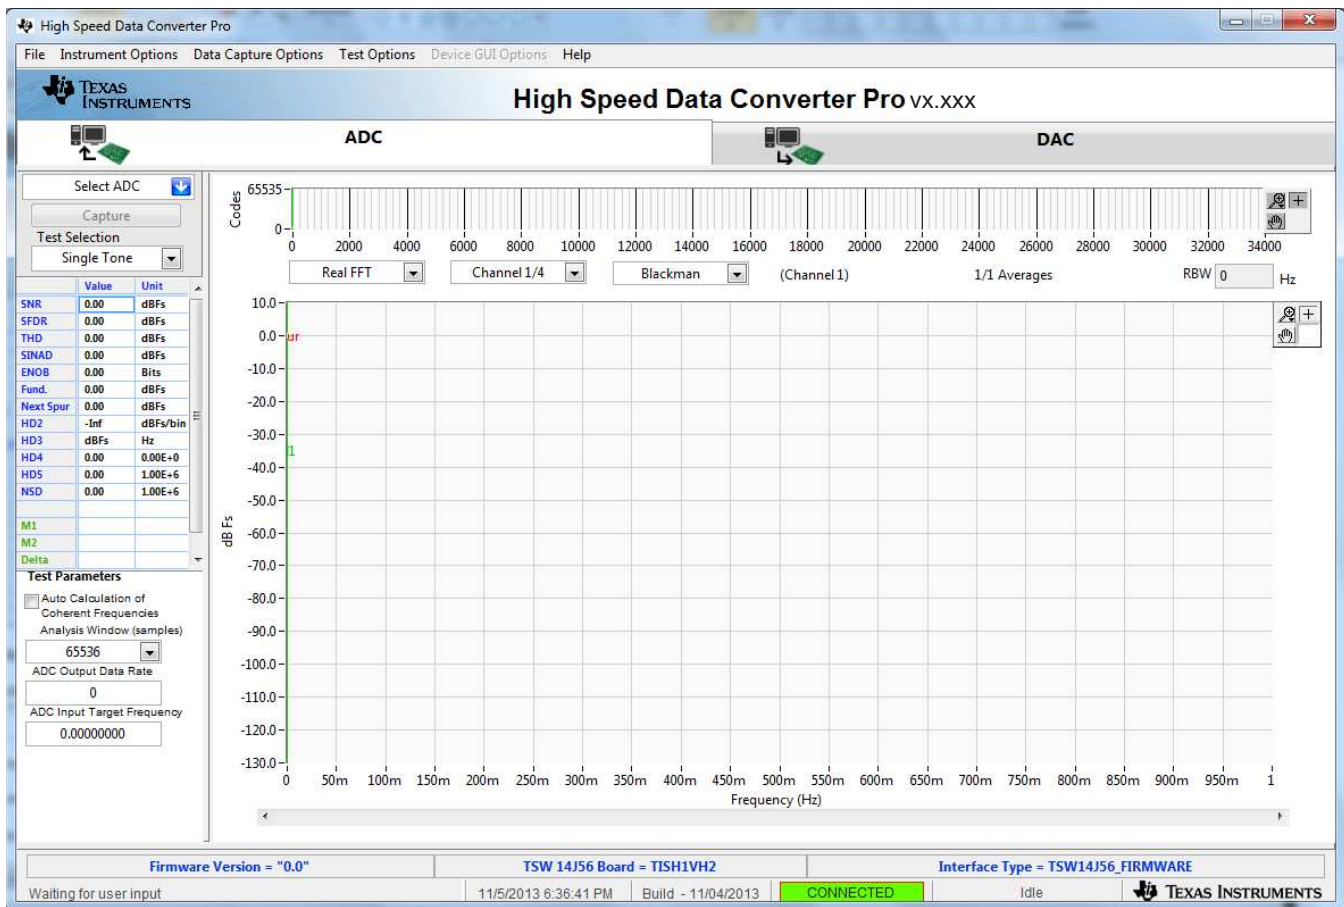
High Speed Data Converter Pro

File Instrument Options Data Capture Options Test Options Device GUI Options Help

Texas Instruments

High Speed Data Converter Pro vx.xxx

ADC

DAC

Select ADC

Capture

Test Selection

Single Tone

| | Value | Unit |
|---|---|---|
| SNR | 0.00 | dBFs |
| SFDR | 0.00 | dBFs |
| THD | 0.00 | dBFs |
| SINAD | 0.00 | dBFs |
| ENOB | 0.00 | Bits |
| Fund. | 0.00 | dBFs |
| Next Spur | 0.00 | dBFs |
| HD2 | -Inf | dBFs/bin |
| HD3 | dBFs | Hz |
| HD4 | 0.00 | 0.00E+0 |
| HD5 | 0.00 | 1.00E+6 |
| NSD | 0.00 | 1.00E+6 |
| | | |
| M1 | | |
| M2 | | |
| Delta | | |

Test Parameters

Auto Calculation of Coherent Frequencies

Analysis Window (samples)

65536

ADC Output Data Rate

0

ADC Input Target Frequency

0.00000000

Codes

65535

0

0 2000 4000 6000 8000 10000 12000 14000 16000 18000 20000 22000 24000 26000 28000 30000 32000 34000

Real FFT

Channel 1/4

Blackman

(Channel 1)

1/1 Averages

RBW 0 Hz

dB Fs

10.0 0.0 -10.0 -20.0 -30.0 -40.0 -50.0 -60.0 -70.0 -80.0 -90.0 -100.0 -110.0 -120.0 -130.0

ur

1

0 50m 100m 150m 200m 250m 300m 350m 400m 450m 500m 550m 600m 650m 700m 750m 800m 850m 900m 950m 1

Frequency (Hz)

Firmware Version = "0.0"

TSW 14J56 Board = TISH1VH2

Interface Type = TSW14J56_FIRMWARE

Waiting for user input

11/5/2013 6:36:41 PM

Build - 11/04/2013

CONNECTED

Idle

Texas Instruments